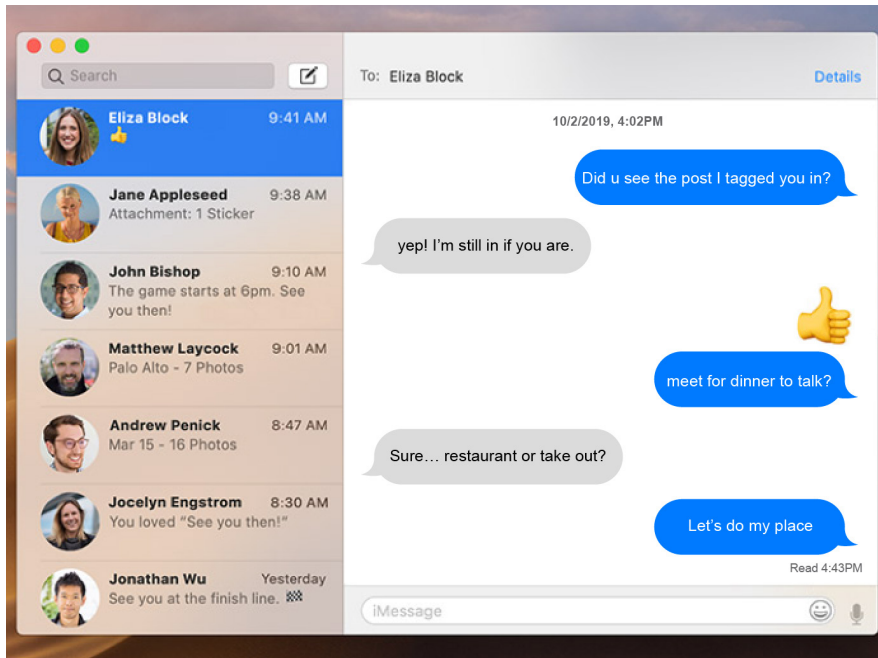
Search

Eliza Block 9:41 AM
👍

Jane Appleseed 9:38 AM
Attachment: 1 Sticker

John Bishop 9:10 AM
The game starts at 6pm. See you then!

Matthew Laycock 9:01 AM
Palo Alto - 7 Photos

Andrew Penick 8:47 AM
Mar 15 - 16 Photos

Jocelyn Engstrom 8:30 AM
You loved "See you then!"

Jonathan Wu Yesterday
See you at the finish line. 🏁

To: Eliza Block

Details

10/2/2019, 4:02PM

Did u see the post I tagged you in?

yep! I'm still in if you are.

👍

meet for dinner to talk?

Sure… restaurant or take out?

Let's do my place

Read 4:43PM

iMessage